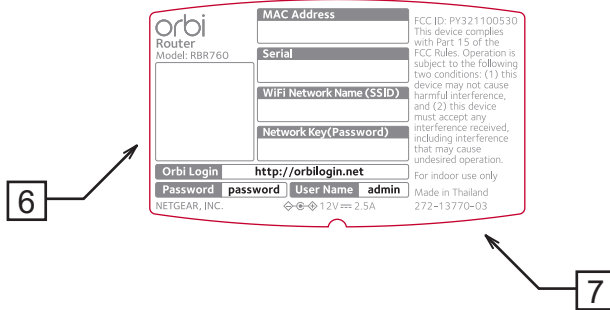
orbi
Router
Model: RBR760

MAC Address

Serial

WiFi Network Name (SSID)

Network Key(Password)

FCC ID: PY321100530 This device complies with Part 15 of the FCC Rules. Operation is subject to the following two conditions: (1) this device may not cause harmful interference, and (2) this device must accept any interference received, including interference that may cause undesired operation.

For indoor use only

Orbi Login | http://orbilogin.net

Password | password | User Name | admin

Made in Thailand

NETGEAR, INC. 12V ⎓ 2.5A 272-13770-03

6

7